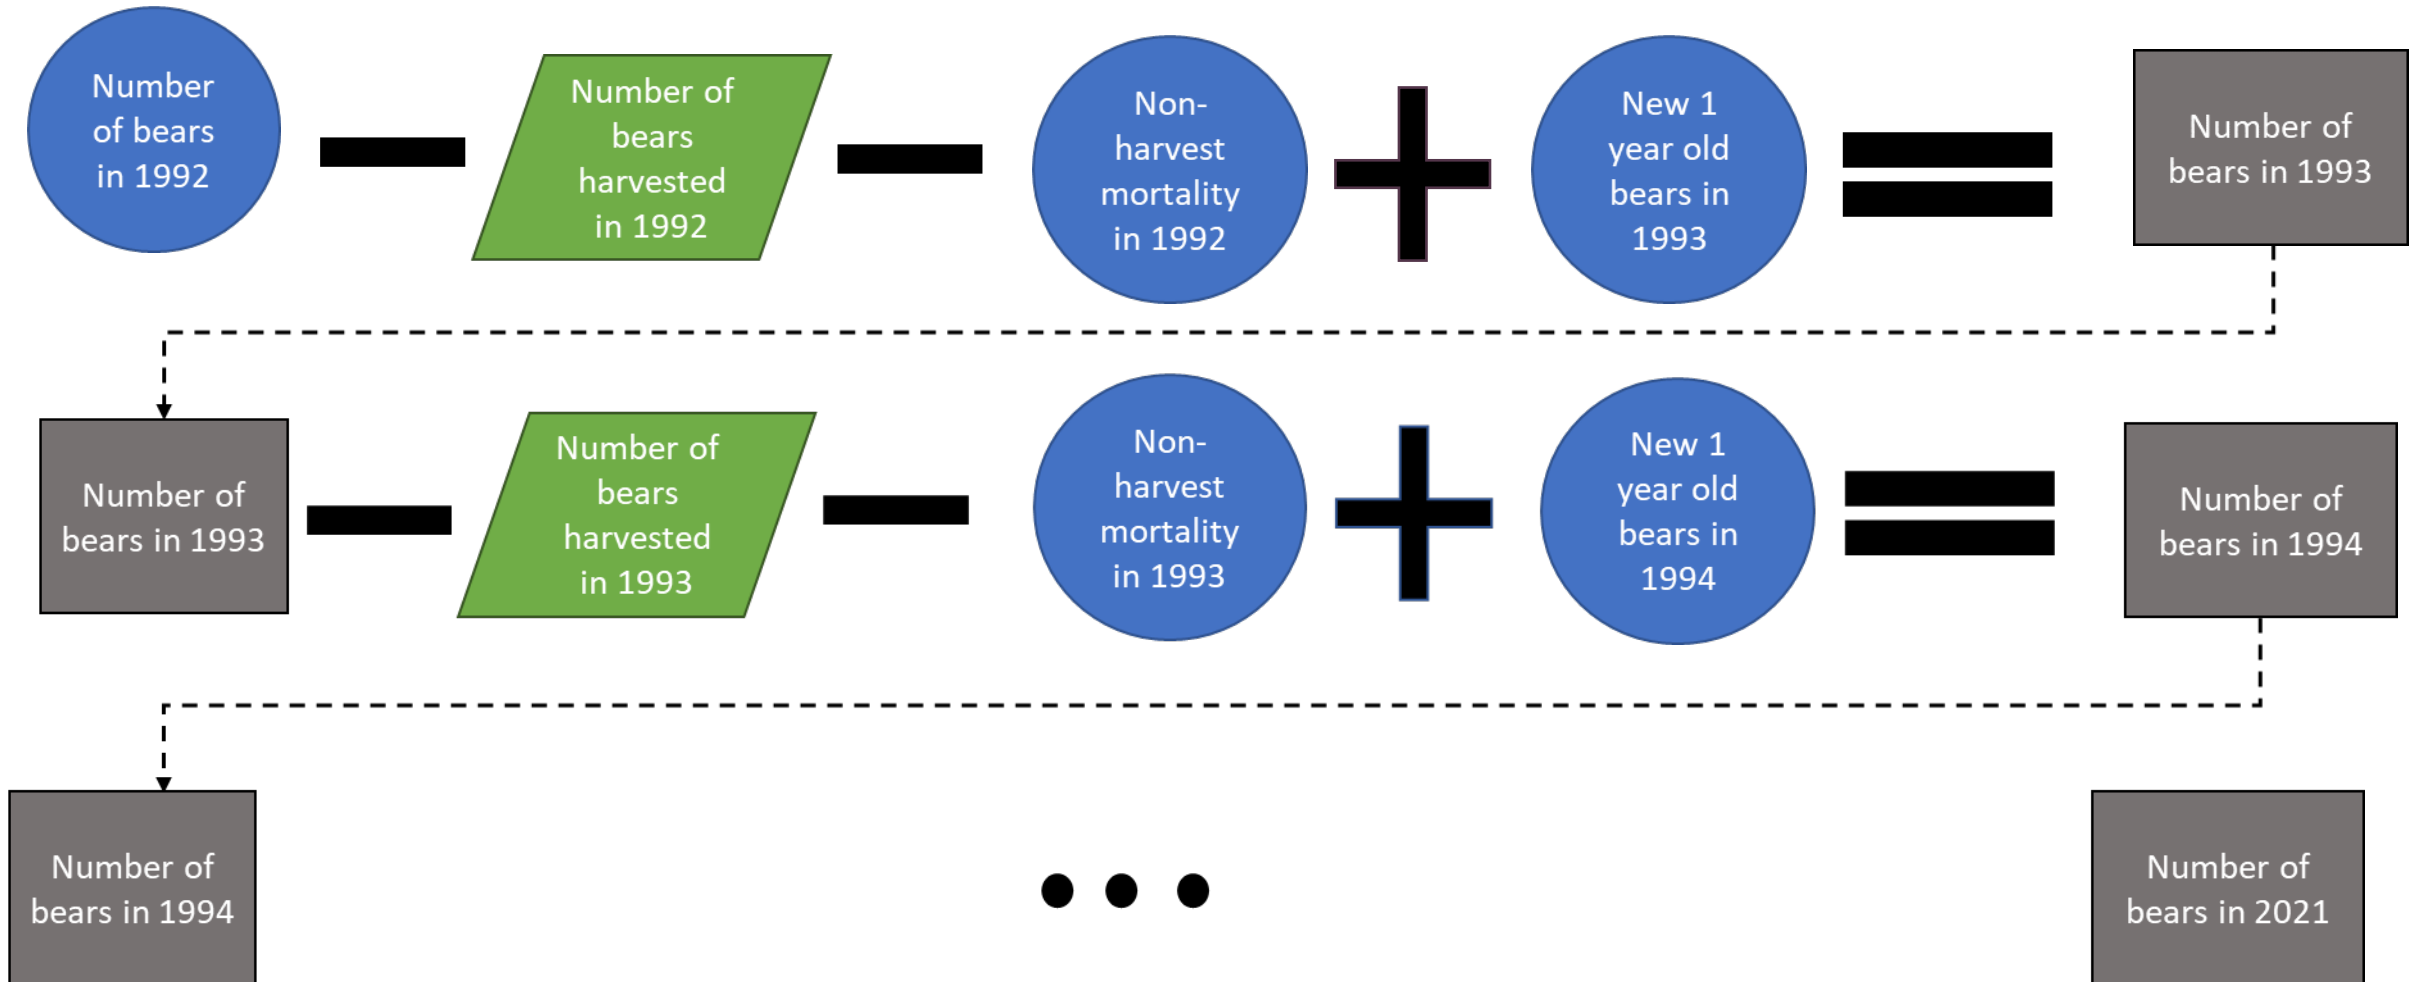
Number of bears in 1992 − Number of bears harvested in 1992 − Non-harvest mortality in 1992 + New 1 year old bears in 1993 = Number of bears in 1993

Number of bears in 1993 − Number of bears harvested in 1993 − Non-harvest mortality in 1993 + New 1 year old bears in 1994 = Number of bears in 1994

Number of bears in 1994 ... Number of bears in 2021